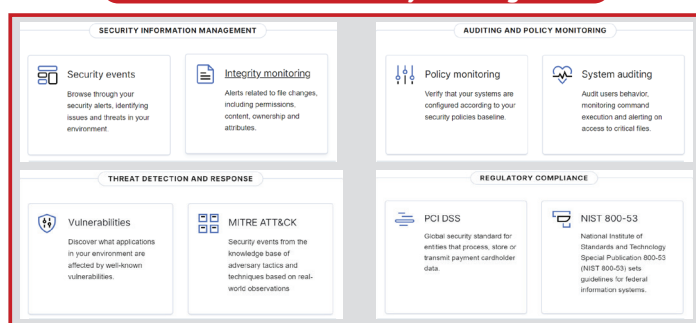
SECURITY INFORMATION MANAGEMENT

Security events
Browse through your security alerts, identifying issues and threats in your environment

Integrity monitoring
Alerts related to file changes, including permissions, content, ownership and attributes.

AUDITING AND POLICY MONITORING

Policy monitoring
Verify that your systems are configured according to your security policies baseline.

System auditing
Audit users behavior, monitoring command execution and alerting on access to critical files.

THREAT DETECTION AND RESPONSE

Vulnerabilities
Discover what applications in your environment are affected by well-known vulnerabilities.

MITRE ATT&CK
Security events from the knowledge base of adversary tactics and techniques based on real-world observations

REGULATORY COMPLIANCE

PCI DSS
Global security standard for entities that process, store or transmit payment cardholder data.

NIST 800-53
National Institute of Standards and Technology Special Publication 800-53 (NIST 800-53) sets guidelines for federal information systems.